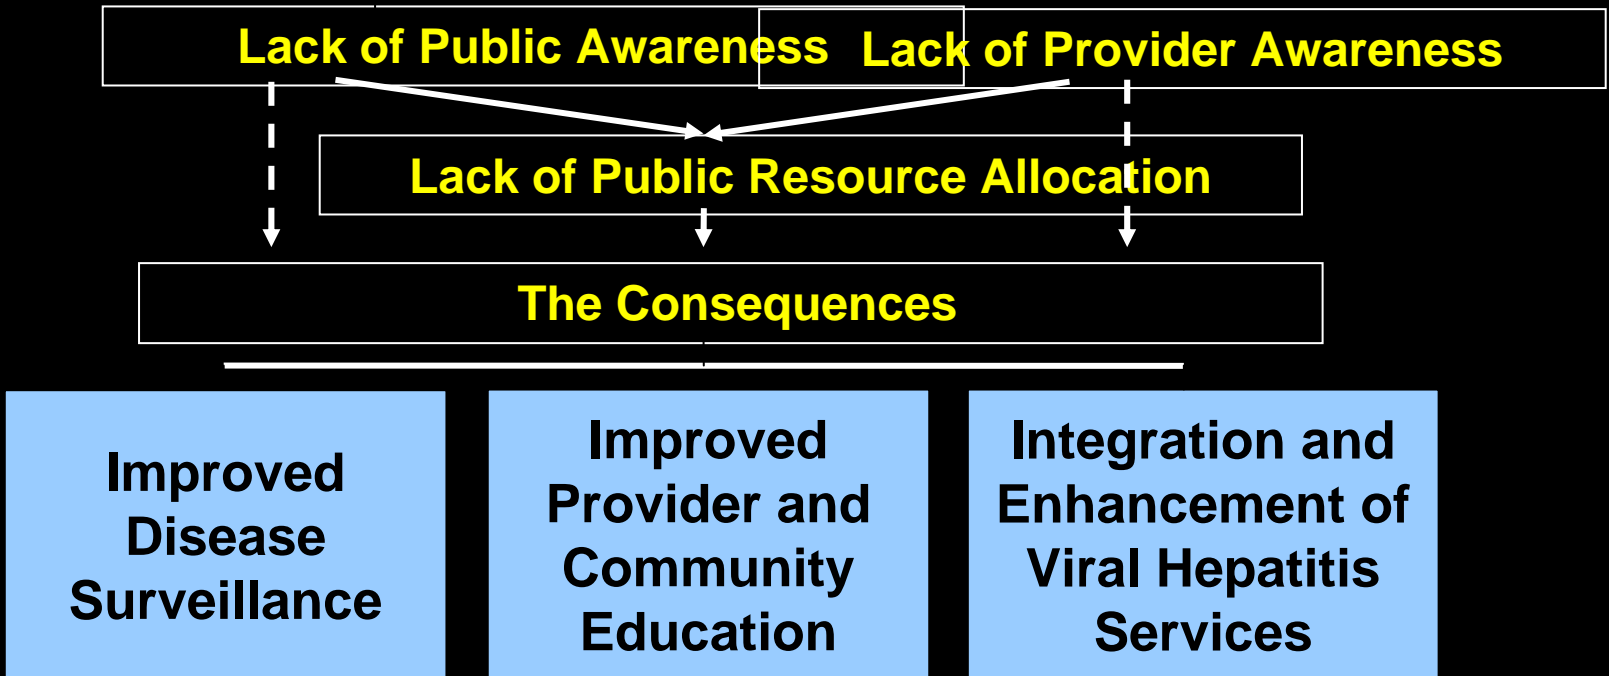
Lack of Public Awareness

Lack of Provider Awareness

Lack of Public Resource Allocation

The Consequences

Improved Disease Surveillance

Improved Provider and Community Education

Integration and Enhancement of Viral Hepatitis Services